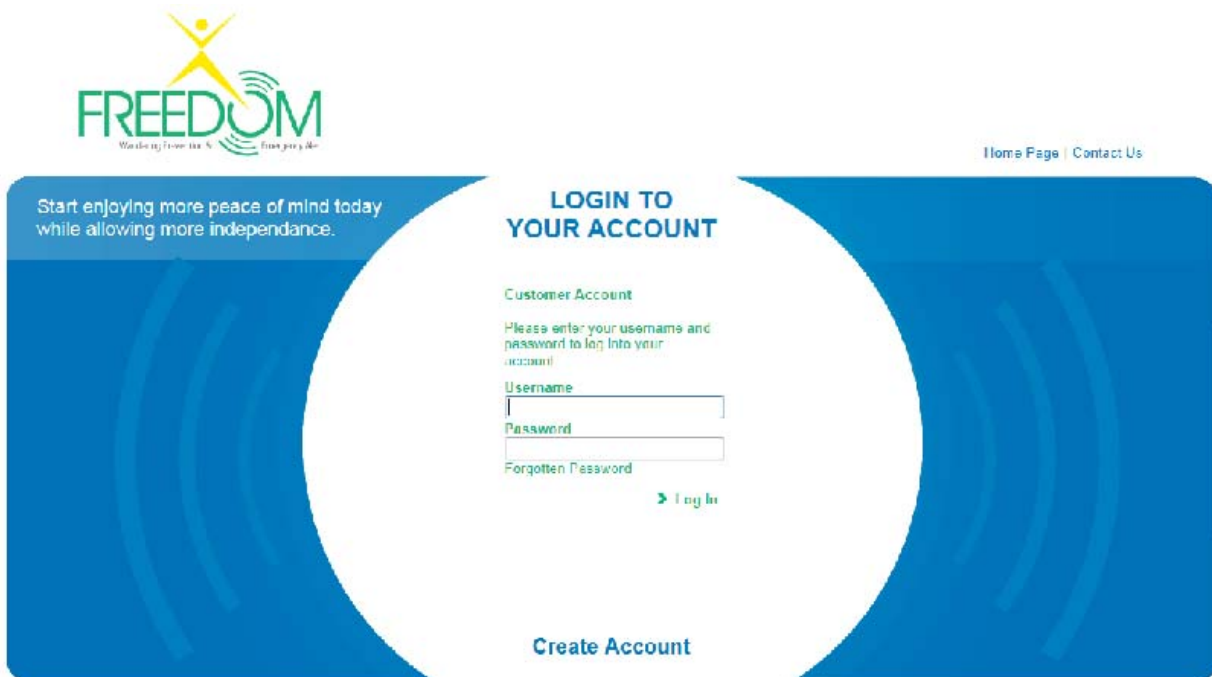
FREEDOM

Wandering Prevention & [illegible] Emergency Alert

Home Page | Contact Us

Start enjoying more peace of mind today while allowing more independance.

LOGIN TO YOUR ACCOUNT

Customer Account

Please enter your username and password to log into your account

Username

Password

Forgotten Password

Log In

Create Account